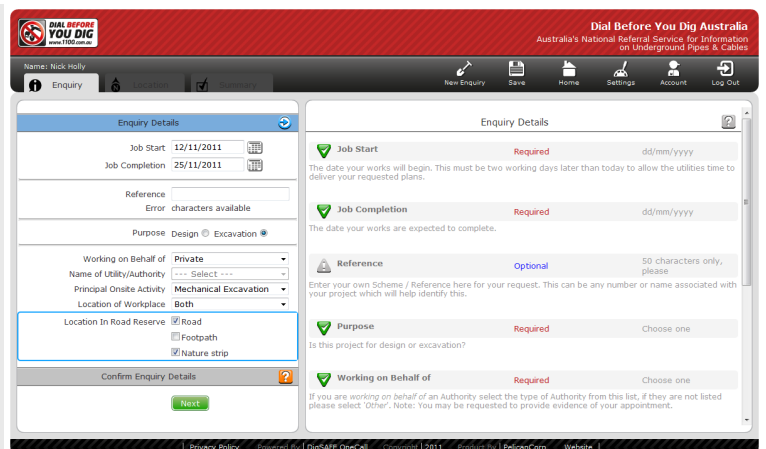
DIAL BEFORE YOU DIG
www.1100.com.au

Dial Before You Dig Australia
Australia's National Referral Service for Information on Underground Pipes & Cables

Name: Nick Holly

Enquiry | Location | Summary

New Enquiry | Save | Home | Settings | Account | Log Out

Enquiry Details

Job Start 12/11/2011
Job Completion 25/11/2011

Reference
Error characters available

Purpose Design Excavation

Working on Behalf of Private
Name of Utility/Authority --- Select ---
Principal Onsite Activity Mechanical Excavation
Location of Workplace Both

Location In Road Reserve Road
Footpath
Nature strip

Confirm Enquiry Details

Next

Enquiry Details

Job Start | Required | dd/mm/yyyy
The date your works will begin. This must be two working days later than today to allow the utilities time to deliver your requested plans.

Job Completion | Required | dd/mm/yyyy
The date your works are expected to complete.

Reference | Optional | 50 characters only, please
Enter your own Scheme / Reference here for your request. This can be any number or name associated with your project which will help identify this.

Purpose | Required | Choose one
Is this project for design or excavation?

Working on Behalf of | Required | Choose one
If you are working on behalf of an Authority select the type of Authority from this list, if they are not listed please select 'Other'. Note: You may be requested to provide evidence of your appointment.

| Privacy Policy | Powered By | DigSAFE OneCall | Copyright | 2011 | Product By | PelicanCorp | Website |